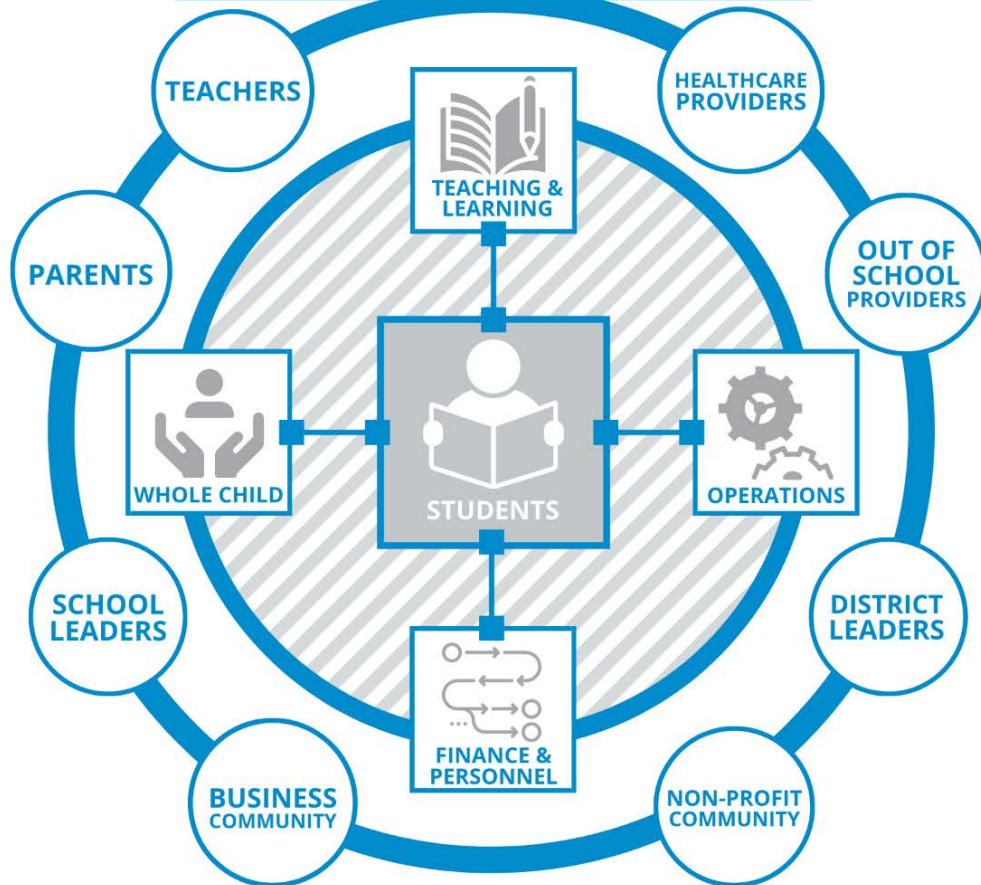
TEACHERS

TEACHING & LEARNING

HEALTHCARE PROVIDERS

PARENTS

OUT OF SCHOOL PROVIDERS

WHOLE CHILD

STUDENTS

OPERATIONS

SCHOOL LEADERS

DISTRICT LEADERS

FINANCE & PERSONNEL

BUSINESS COMMUNITY

NON-PROFIT COMMUNITY